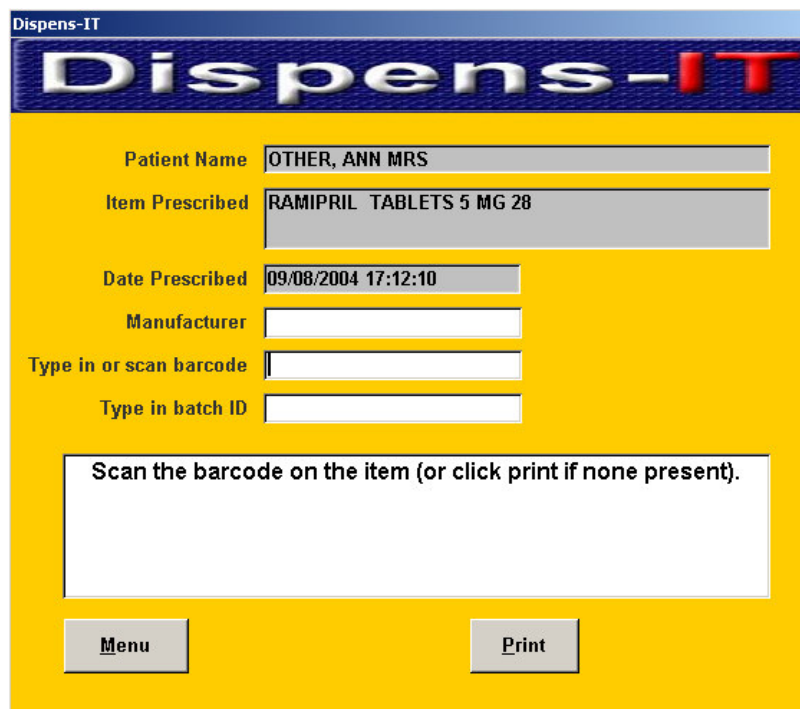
Dispens-IT

Dispens-IT

Patient Name OTHER, ANN MRS

Item Prescribed RAMIPRIL TABLETS 5 MG 28

Date Prescribed 09/08/2004 17:12:10

Manufacturer

Type in or scan barcode

Type in batch ID

Scan the barcode on the item (or click print if none present).

Menu

Print